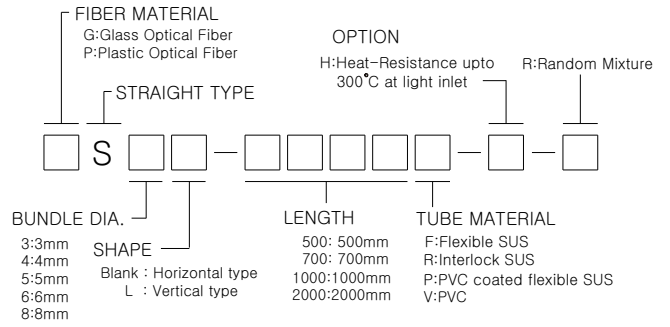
FIBER MATERIAL
G:Glass Optical Fiber
P:Plastic Optical Fiber

OPTION
H:Heat-Resistance upto 300°C at light inlet

R:Random Mixture

STRAIGHT TYPE

S

BUNDLE DIA.
3:3mm
4:4mm
5:5mm
6:6mm
8:8mm

SHAPE
Blank : Horizontal type
L : Vertical type

LENGTH
500: 500mm
700: 700mm
1000:1000mm
2000:2000mm

TUBE MATERIAL
F:Flexible SUS
R:Interlock SUS
P:PVC coated flexible SUS
V:PVC